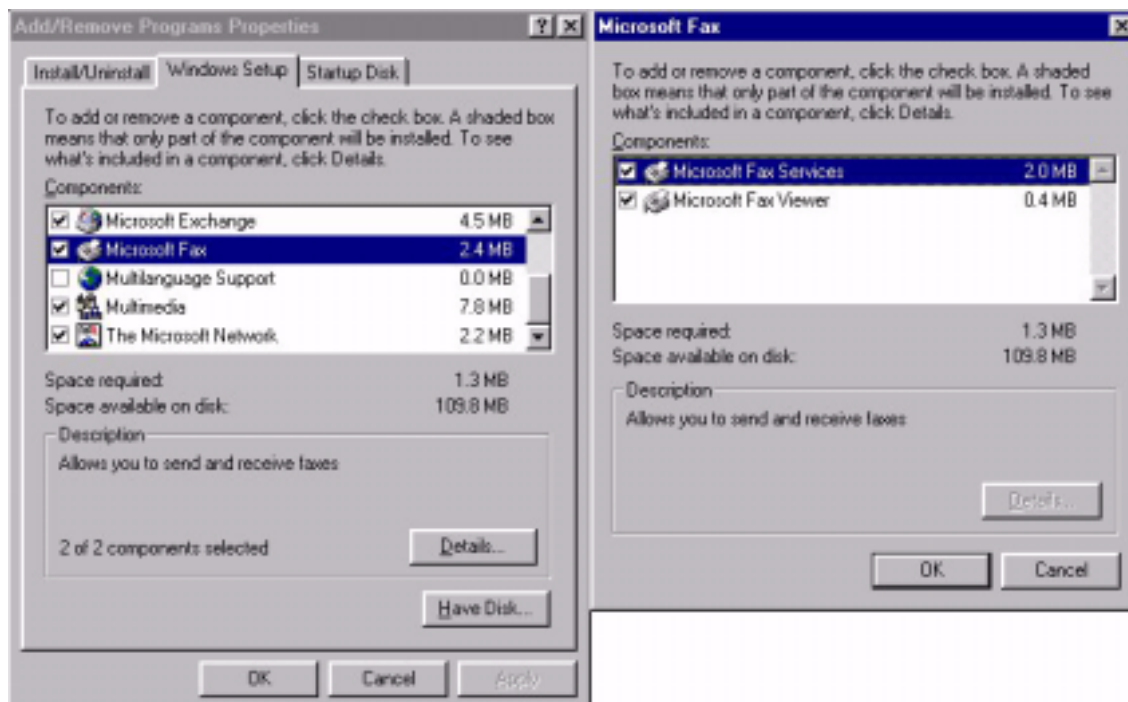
Add/Remove Programs Properties

? X

Install/Uninstall | Windows Setup | Startup Disk

To add or remove a component, click the check box. A shaded box means that only part of the component will be installed. To see what's included in a component, click Details.

Components:

| Component | Size |
|---|---|
| Microsoft Exchange | 4.5 MB |
| Microsoft Fax | 2.4 MB |
| Multilanguage Support | 0.0 MB |
| Multimedia | 7.8 MB |
| The Microsoft Network | 2.2 MB |

Space required: 1.3 MB
Space available on disk: 109.8 MB

Description

Allows you to send and receive faxes

2 of 2 components selected

Details...

Have Disk...

OK Cancel Apply

Microsoft Fax

X

To add or remove a component, click the check box. A shaded box means that only part of the component will be installed. To see what's included in a component, click Details.

Components:

| Component | Size |
|---|---|
| Microsoft Fax Services | 2.0 MB |
| Microsoft Fax Viewer | 0.4 MB |

Space required: 1.3 MB
Space available on disk: 109.8 MB

Description

Allows you to send and receive faxes

Details...

OK Cancel